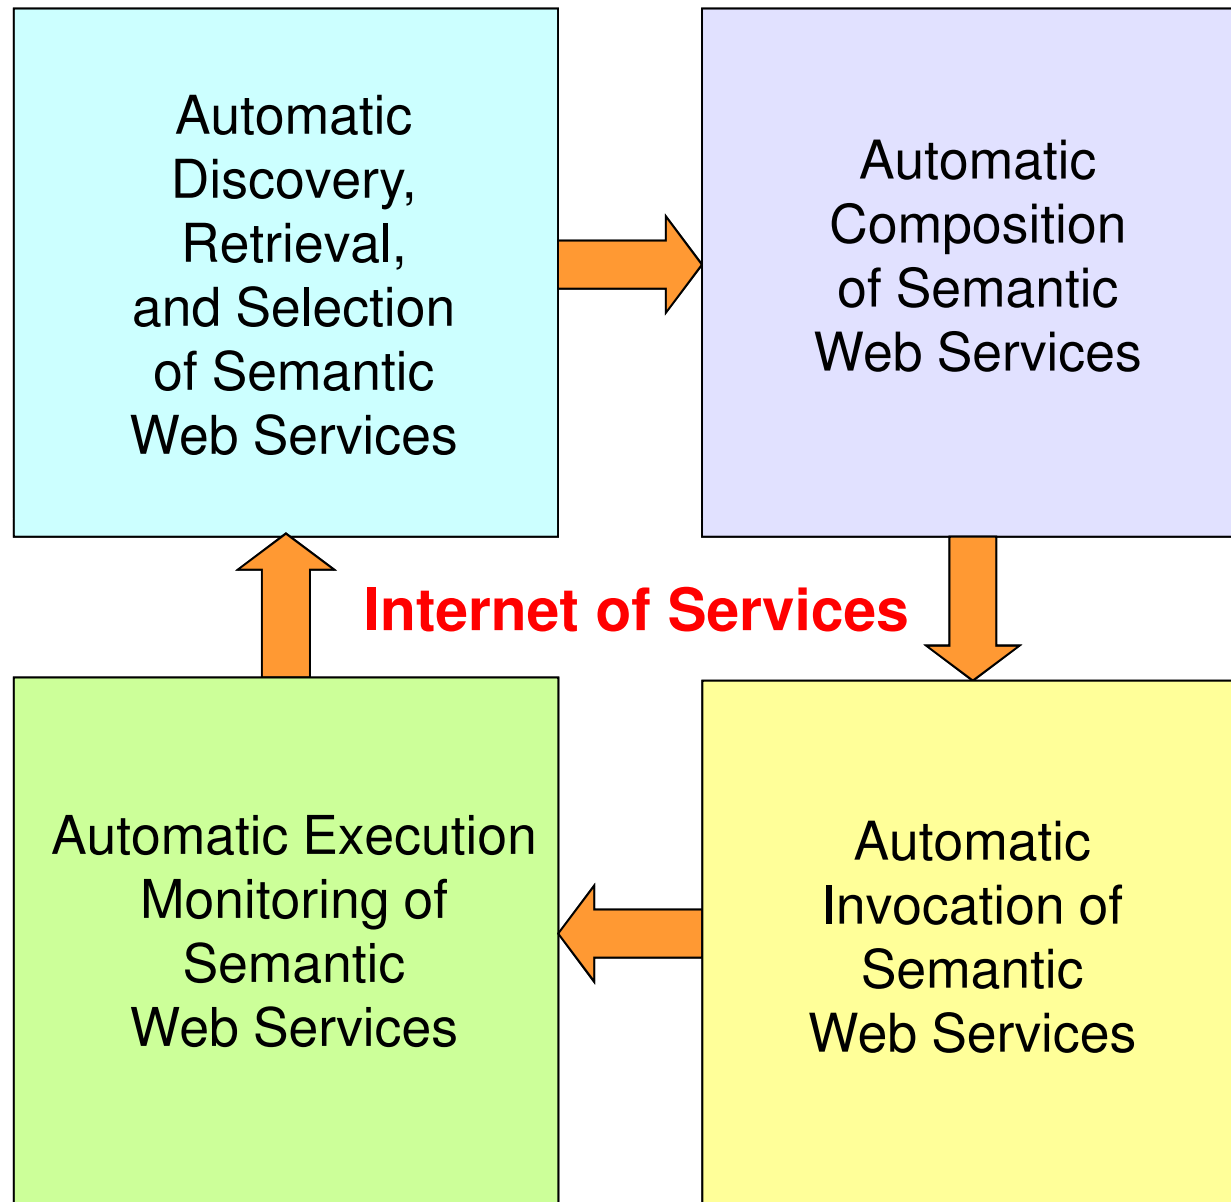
Automatic Discovery, Retrieval, and Selection of Semantic Web Services

Automatic Composition of Semantic Web Services

Internet of Services

Automatic Execution Monitoring of Semantic Web Services

Automatic Invocation of Semantic Web Services